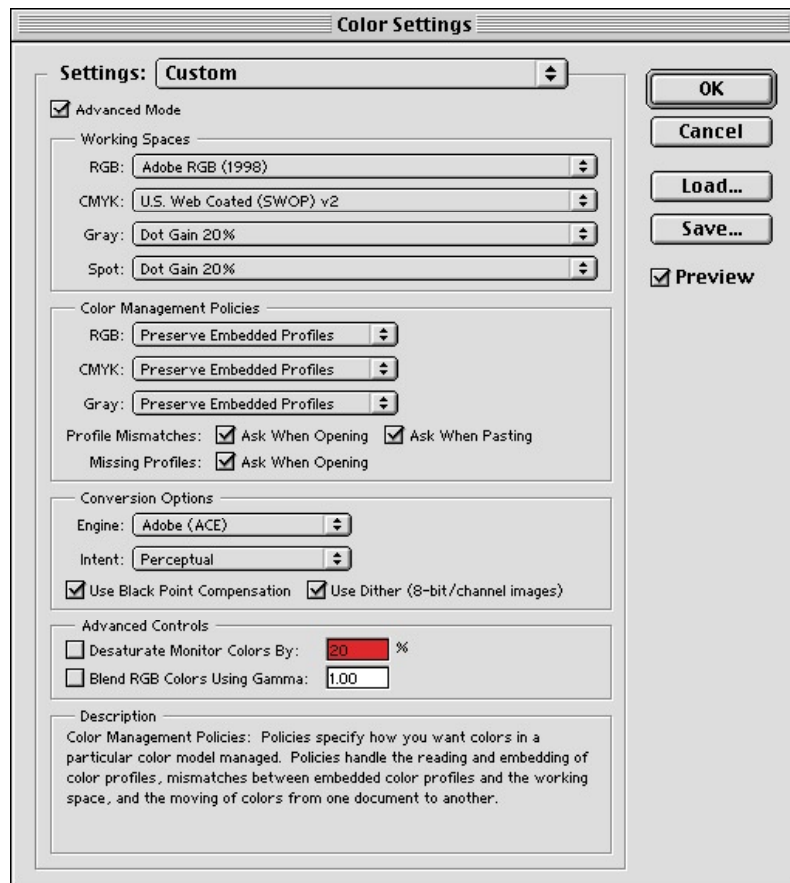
Color Settings

Settings: Custom

OK

Cancel

Load...

Save...

Preview

Advanced Mode

Working Spaces

RGB: Adobe RGB (1998)

CMYK: U.S. Web Coated (SWOP) v2

Gray: Dot Gain 20%

Spot: Dot Gain 20%

Color Management Policies

RGB: Preserve Embedded Profiles

CMYK: Preserve Embedded Profiles

Gray: Preserve Embedded Profiles

Profile Mismatches: Ask When Opening Ask When Pasting

Missing Profiles: Ask When Opening

Conversion Options

Engine: Adobe (ACE)

Intent: Perceptual

Use Black Point Compensation Use Dither (8-bit/channel images)

Advanced Controls

Desaturate Monitor Colors By: 20 %

Blend RGB Colors Using Gamma: 1.00

Description

Color Management Policies: Policies specify how you want colors in a particular color model managed. Policies handle the reading and embedding of color profiles, mismatches between embedded color profiles and the working space, and the moving of colors from one document to another.